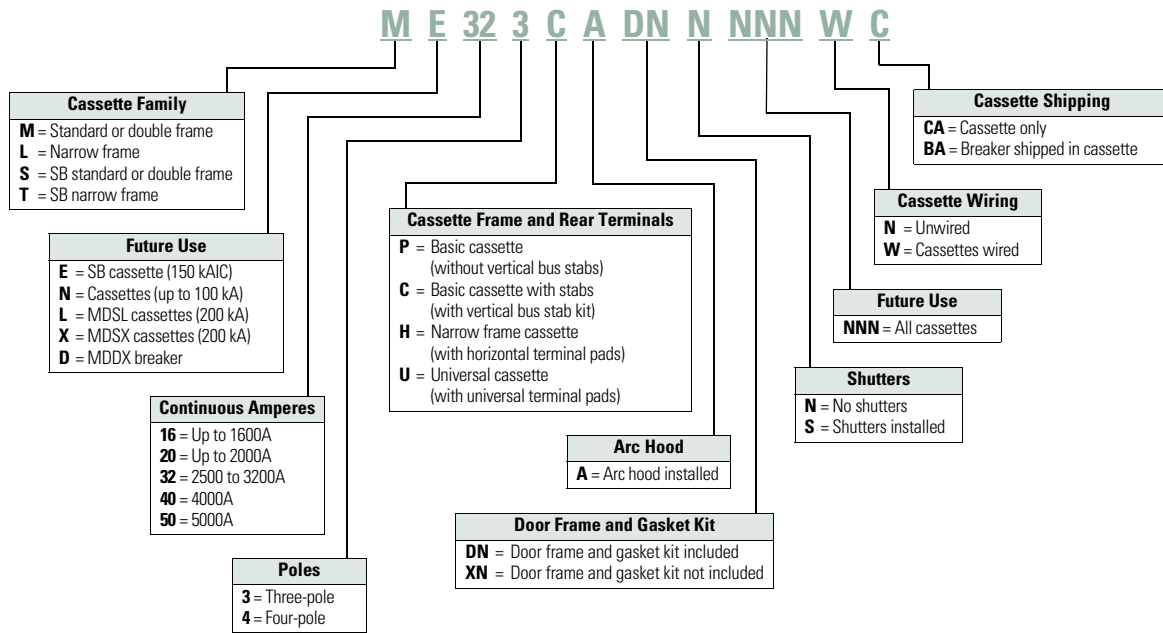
M E 32 3 C A DN N NNN W C

Cassette Family
**M** = Standard or double frame
**L** = Narrow frame
**S** = SB standard or double frame
**T** = SB narrow frame

Future Use
**E** = SB cassette (150 kAIC)
**N** = Cassettes (up to 100 kA)
**L** = MDSL cassettes (200 kA)
**X** = MDSX cassettes (200 kA)
**D** = MDDX breaker

Continuous Amperes
**16** = Up to 1600A
**20** = Up to 2000A
**32** = 2500 to 3200A
**40** = 4000A
**50** = 5000A

Poles
**3** = Three-pole
**4** = Four-pole

Cassette Frame and Rear Terminals
**P** = Basic cassette (without vertical bus stabs)
**C** = Basic cassette with stabs (with vertical bus stab kit)
**H** = Narrow frame cassette (with horizontal terminal pads)
**U** = Universal cassette (with universal terminal pads)

Arc Hood
**A** = Arc hood installed

Door Frame and Gasket Kit
**DN** = Door frame and gasket kit included
**XN** = Door frame and gasket kit not included

Cassette Shipping
**CA** = Cassette only
**BA** = Breaker shipped in cassette

Cassette Wiring
**N** = Unwired
**W** = Cassettes wired

Future Use
**NNN** = All cassettes

Shutters
**N** = No shutters
**S** = Shutters installed